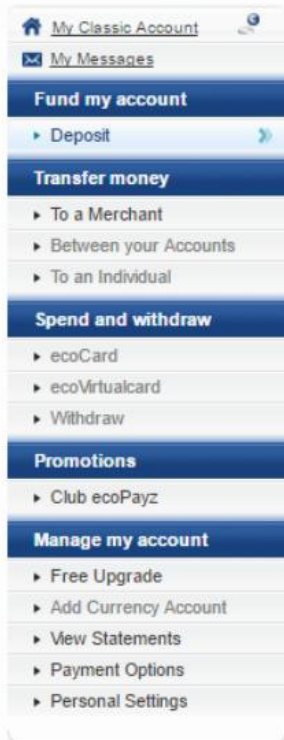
My Classic Account

My Messages

Fund my account

Deposit

Transfer money

To a Merchant

Between your Accounts

To an Individual

Spend and withdraw

ecoCard

ecoVirtualcard

Withdraw

Promotions

Club ecoPayz

Manage my account

Free Upgrade

Add Currency Account

View Statements

Payment Options

Personal Settings